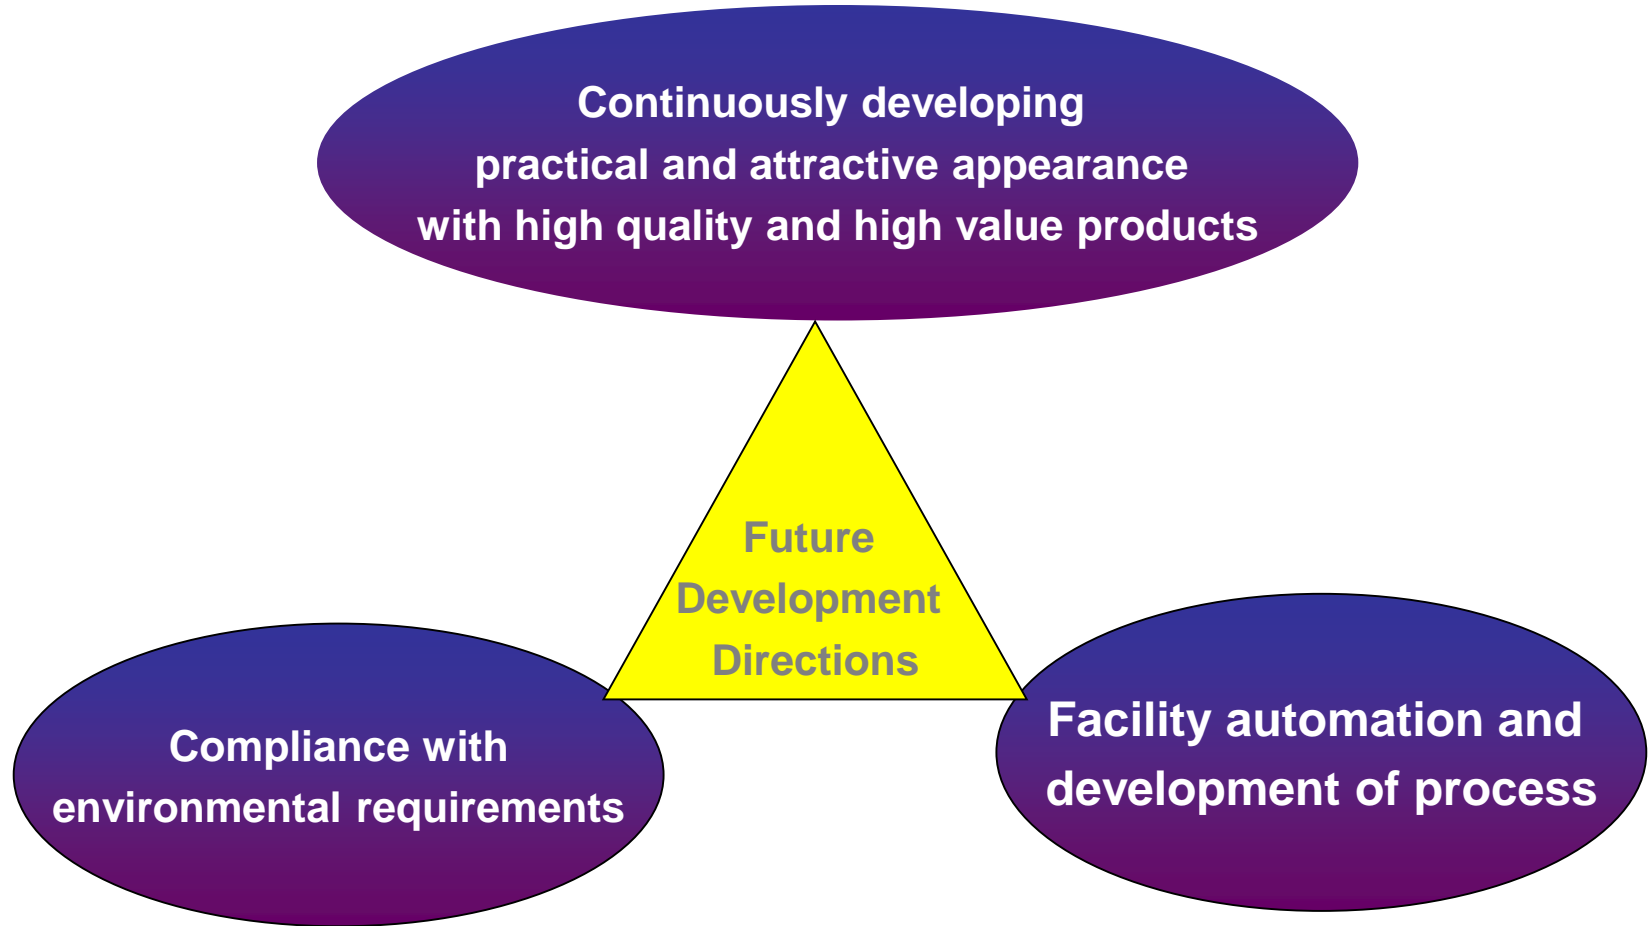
Continuously developing practical and attractive appearance with high quality and high value products

Future Development Directions

Compliance with environmental requirements

Facility automation and development of process